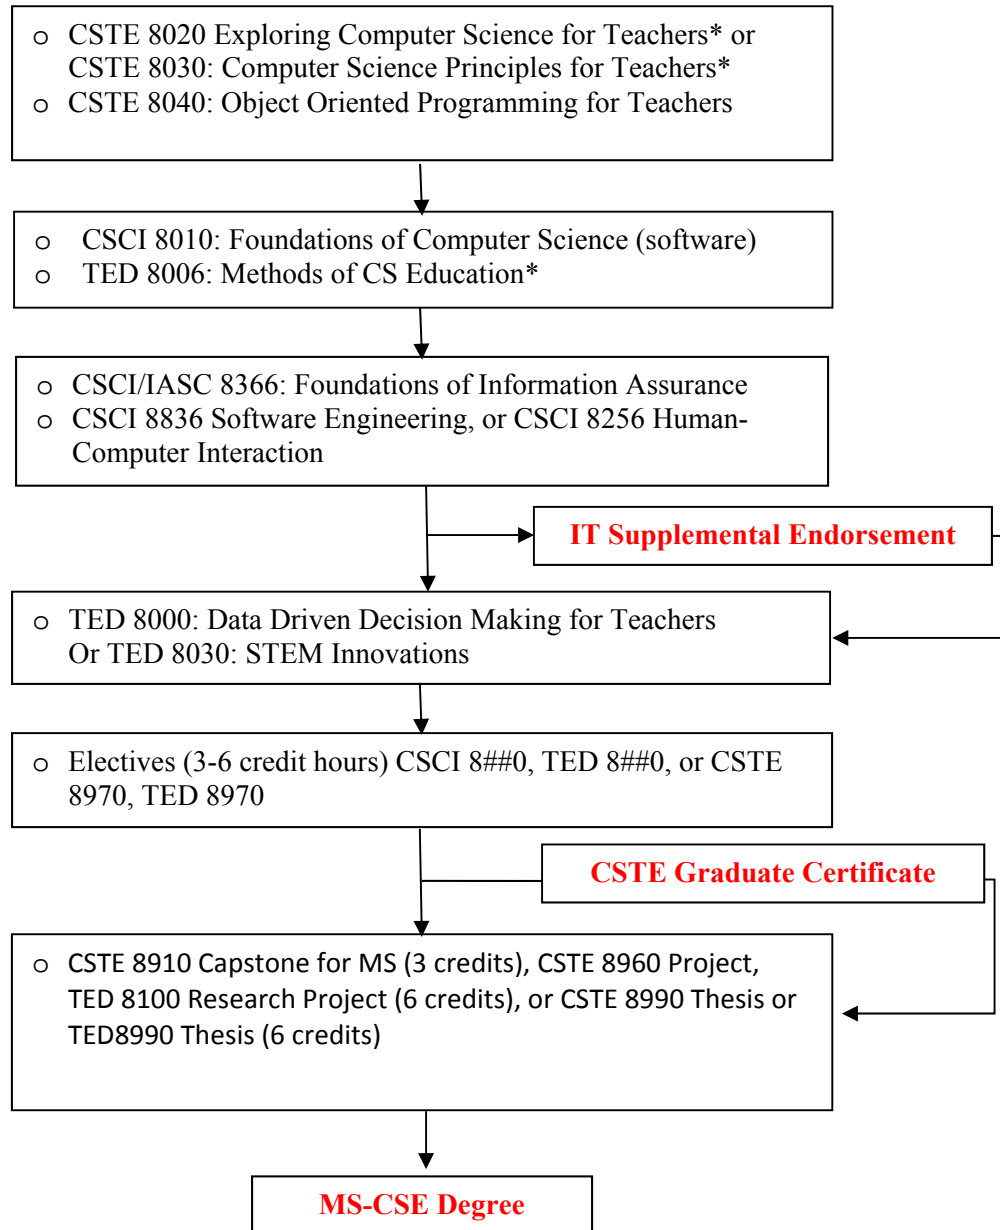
o CSTE 8020 Exploring Computer Science for Teachers* or CSTE 8030: Computer Science Principles for Teachers*
o CSTE 8040: Object Oriented Programming for Teachers

o CSCI 8010: Foundations of Computer Science (software)
o TED 8006: Methods of CS Education*

o CSCI/IASC 8366: Foundations of Information Assurance
o CSCI 8836 Software Engineering, or CSCI 8256 Human-Computer Interaction

IT Supplemental Endorsement

o TED 8000: Data Driven Decision Making for Teachers Or TED 8030: STEM Innovations

o Electives (3-6 credit hours) CSCI 8##0, TED 8##0, or CSTE 8970, TED 8970

CSTE Graduate Certificate

o CSTE 8910 Capstone for MS (3 credits), CSTE 8960 Project, TED 8100 Research Project (6 credits), or CSTE 8990 Thesis or TED8990 Thesis (6 credits)

MS-CSE Degree